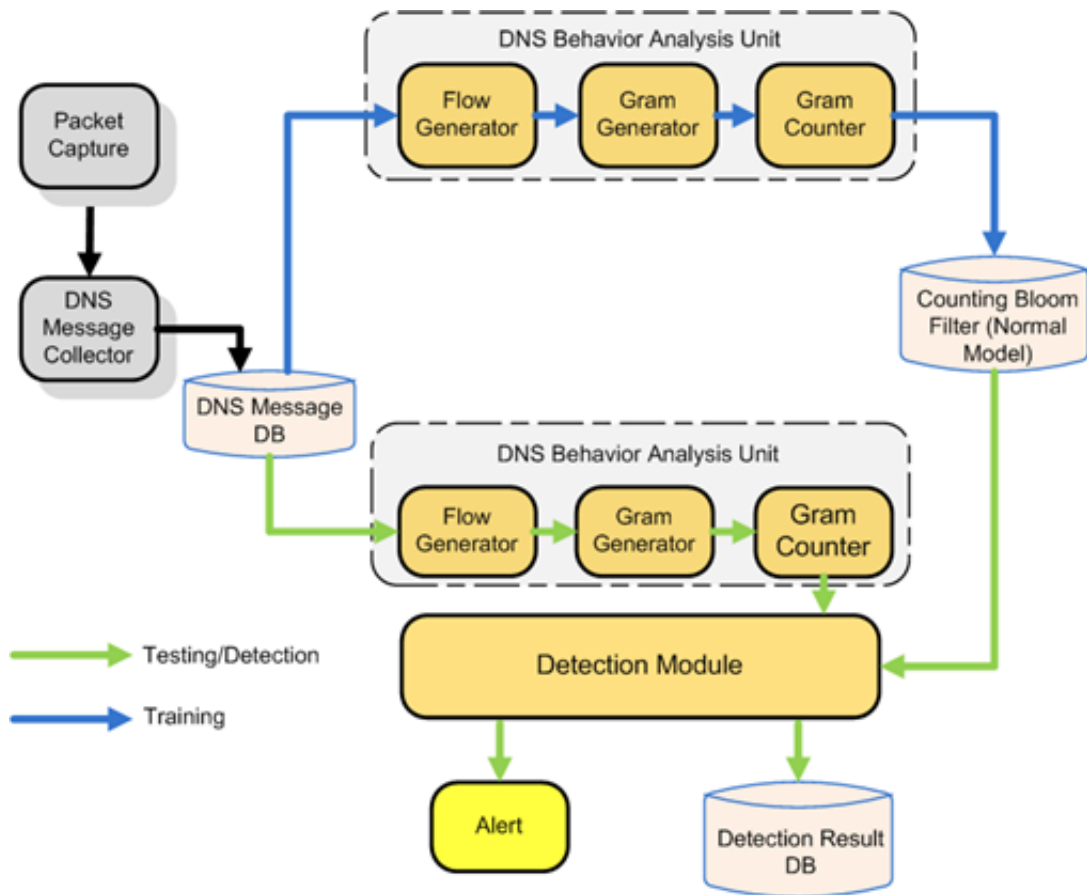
Packet Capture

DNS Message Collector

DNS Message DB

DNS Behavior Analysis Unit

Flow Generator

Gram Generator

Gram Counter

Counting Bloom Filter (Normal Model)

DNS Behavior Analysis Unit

Flow Generator

Gram Generator

Gram Counter

Detection Module

Alert

Detection Result DB

Testing/Detection

Training